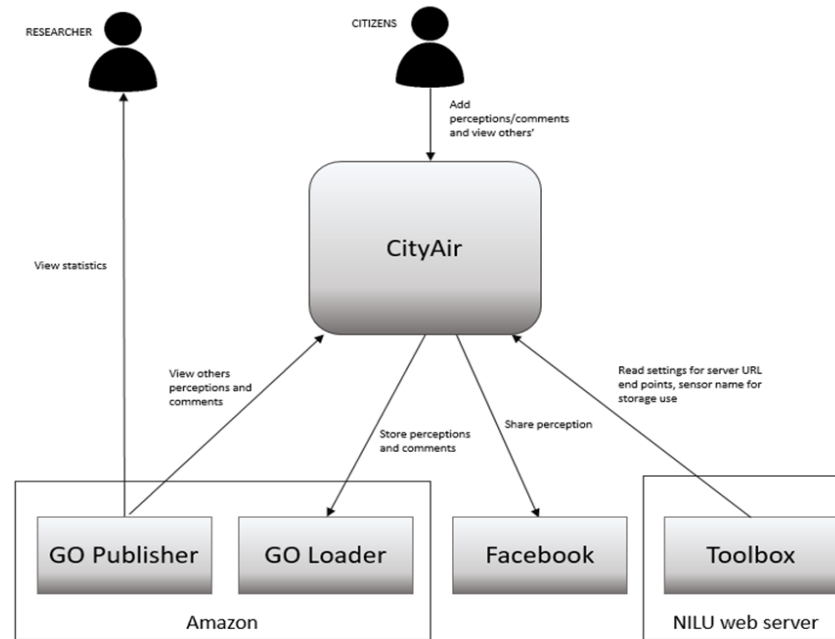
RESEARCHER

CITIZENS

Add perceptions/comments and view others'

CityAir

View statistics

View others perceptions and comments

Store perceptions and comments

Share perception

Read settings for server URL end points, sensor name for storage use

GO Publisher

GO Loader

Facebook

Toolbox

Amazon

NILU web server